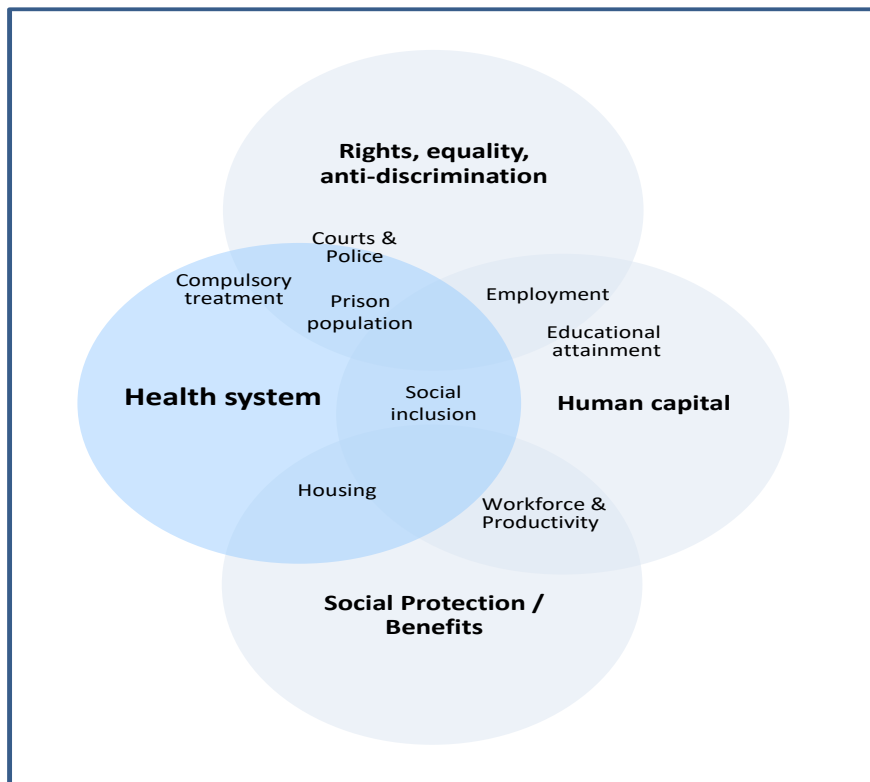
Rights, equality, anti-discrimination

Courts & Police

Compulsory treatment

Prison population

Employment

Educational attainment

Health system

Social inclusion

Human capital

Housing

Workforce & Productivity

Social Protection / Benefits